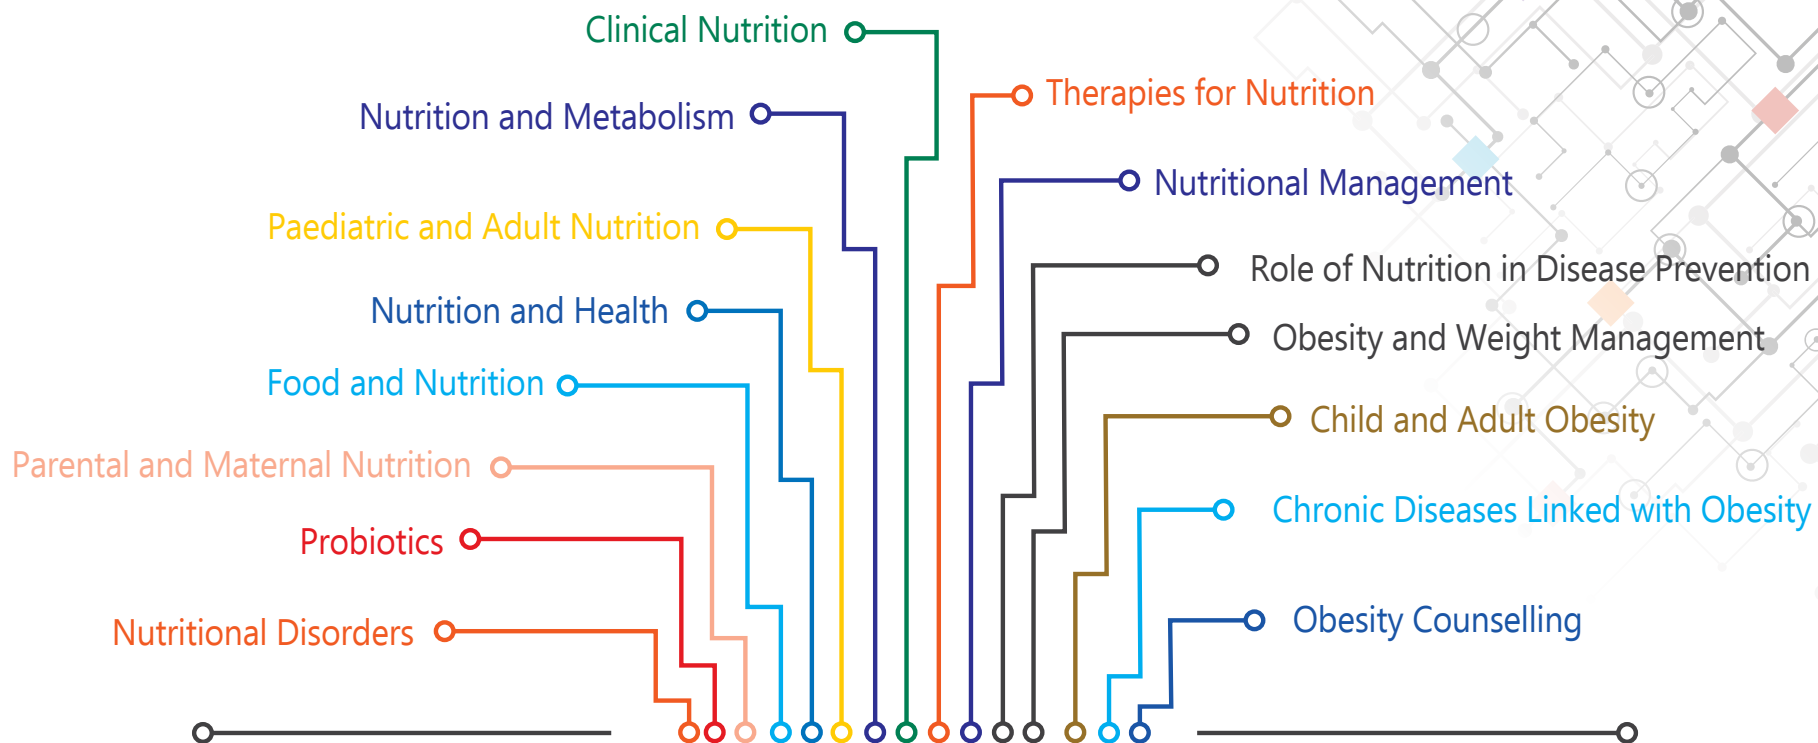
Clinical Nutrition

Nutrition and Metabolism

Paediatric and Adult Nutrition

Nutrition and Health

Food and Nutrition

Parental and Maternal Nutrition

Probiotics

Nutritional Disorders

Therapies for Nutrition

Nutritional Management

Role of Nutrition in Disease Prevention

Obesity and Weight Management

Child and Adult Obesity

Chronic Diseases Linked with Obesity

Obesity Counselling